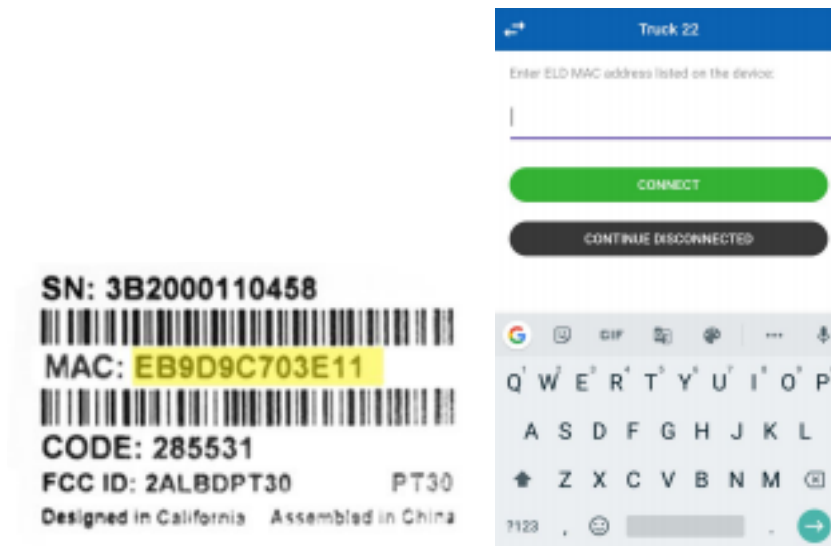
SN: 3B2000110458

MAC: EB9D9C703E11

CODE: 285531

FCC ID: 2ALBDPT30 PT30

Designed in California Assembled in China

Truck 22

Enter ELD MAC address listed on the device:

CONNECT

CONTINUE DISCONNECTED

G GIF

Q W E R T Y U I O P

A S D F G H J K L

Z X C V B N M

?123 , .